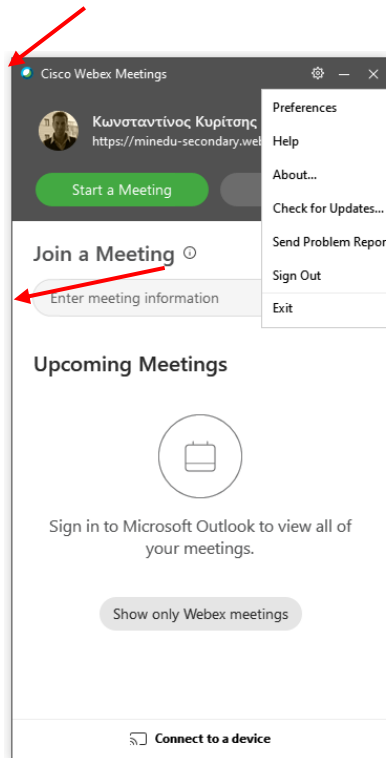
Cisco Webex Meetings

Κωνσταντίνος Κυρίτσης
https://minedu-secondary.web

Start a Meeting

Preferences
Help
About...
Check for Updates...
Send Problem Repor
Sign Out
Exit

Join a Meeting

Enter meeting information

Upcoming Meetings

Sign in to Microsoft Outlook to view all of your meetings.

Show only Webex meetings

Connect to a device